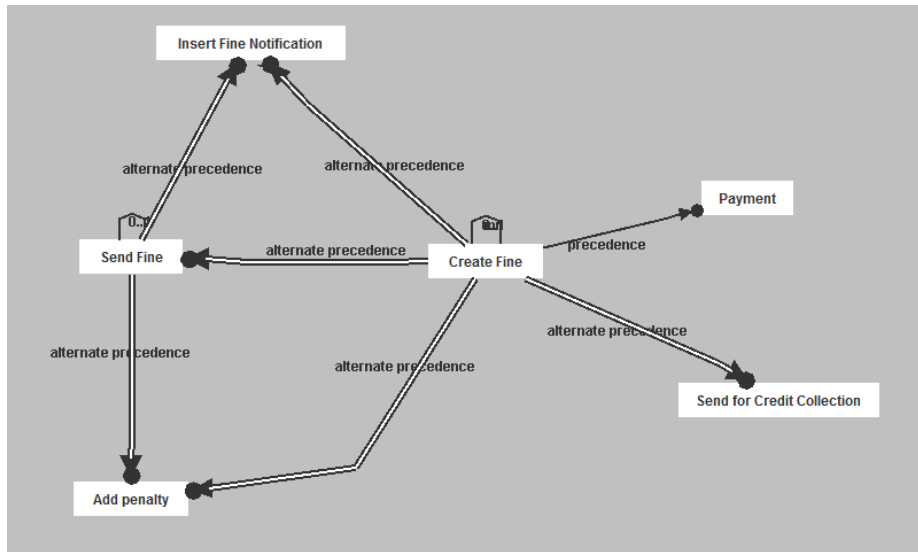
Insert Fine Notification

alternate precedence

alternate precedence

0..n

Send Fine

alternate precedence

0..n

Create Fine

Payment

precedence

alternate precedence

alternate precedence

alternate precedence

Send for Credit Collection

Add penalty